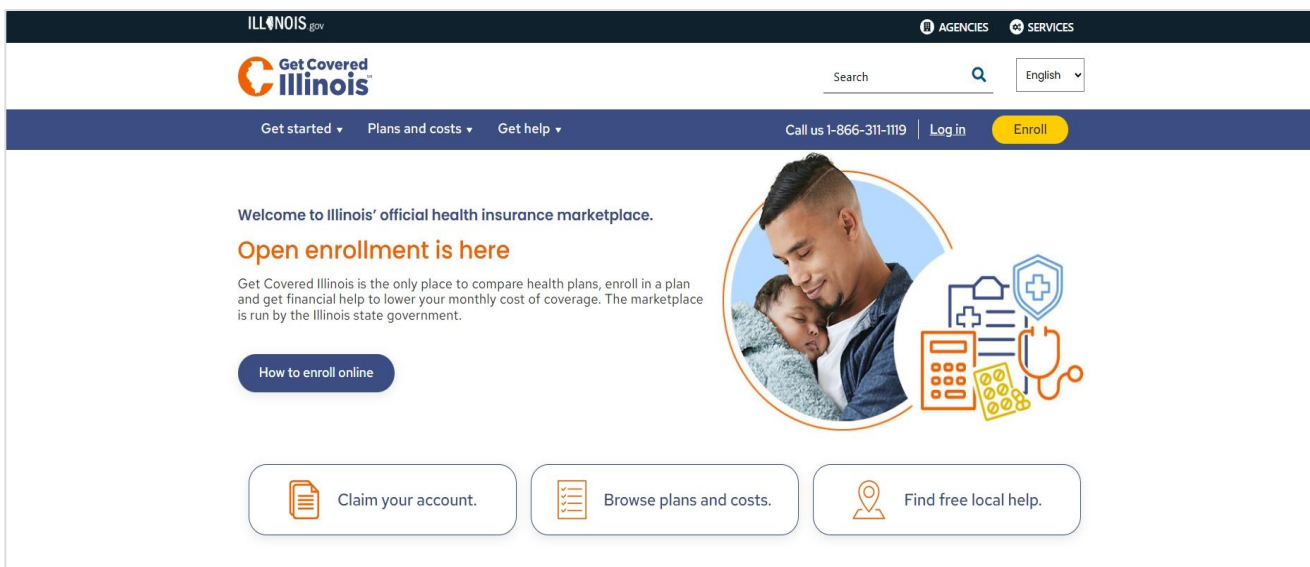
ILLINOIS.gov

AGENCIES SERVICES

Get Covered Illinois

Search

English

Get started ▾ Plans and costs ▾ Get help ▾

Call us 1-866-311-1119 | Log in

Enroll

Welcome to Illinois' official health insurance marketplace.

Open enrollment is here

Get Covered Illinois is the only place to compare health plans, enroll in a plan and get financial help to lower your monthly cost of coverage. The marketplace is run by the Illinois state government.

How to enroll online

Claim your account.

Browse plans and costs.

Find free local help.